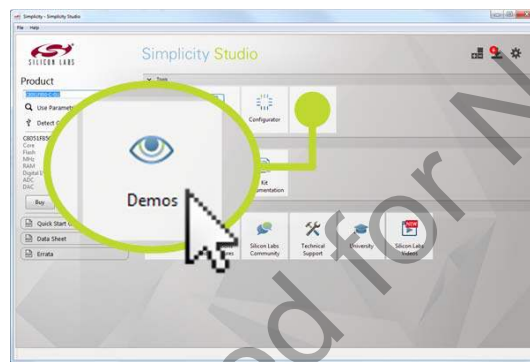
Simplicity - Simplicity Studio
File Help

SILICON LABS

Simplicity Studio

Product

Use Paramet

Detect

C8051F85

Core
Flash
MHz
RAM
Digital
ADC
DAC

Buy

Quick Start

Data Sheet

Errata

Tools

Configurator

Demos

Kit
Documentation

Silicon Labs Community

Technical Support

University

NEW

Silicon Labs Videos

od for N